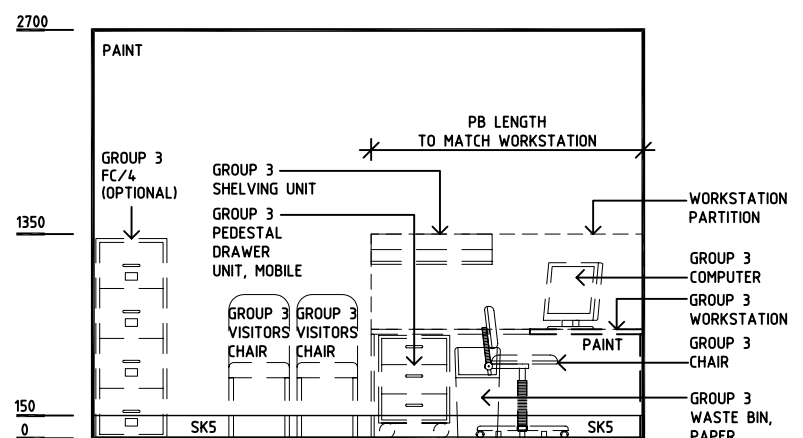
2700

PAINT

PB LENGTH
TO MATCH WORKSTATION

GROUP 3
FC/4
(OPTIONAL)

GROUP 3
SHELVING UNIT

GROUP 3
PEDESTAL
DRAWER
UNIT, MOBILE

WORKSTATION
PARTITION

1350

GROUP 3
COMPUTER

GROUP 3
WORKSTATION

GROUP 3
VISITORS
CHAIR

GROUP 3
VISITORS
CHAIR

PAINT

GROUP 3
CHAIR

150

0

SK5

SK5

GROUP 3
WASTE BIN,
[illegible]